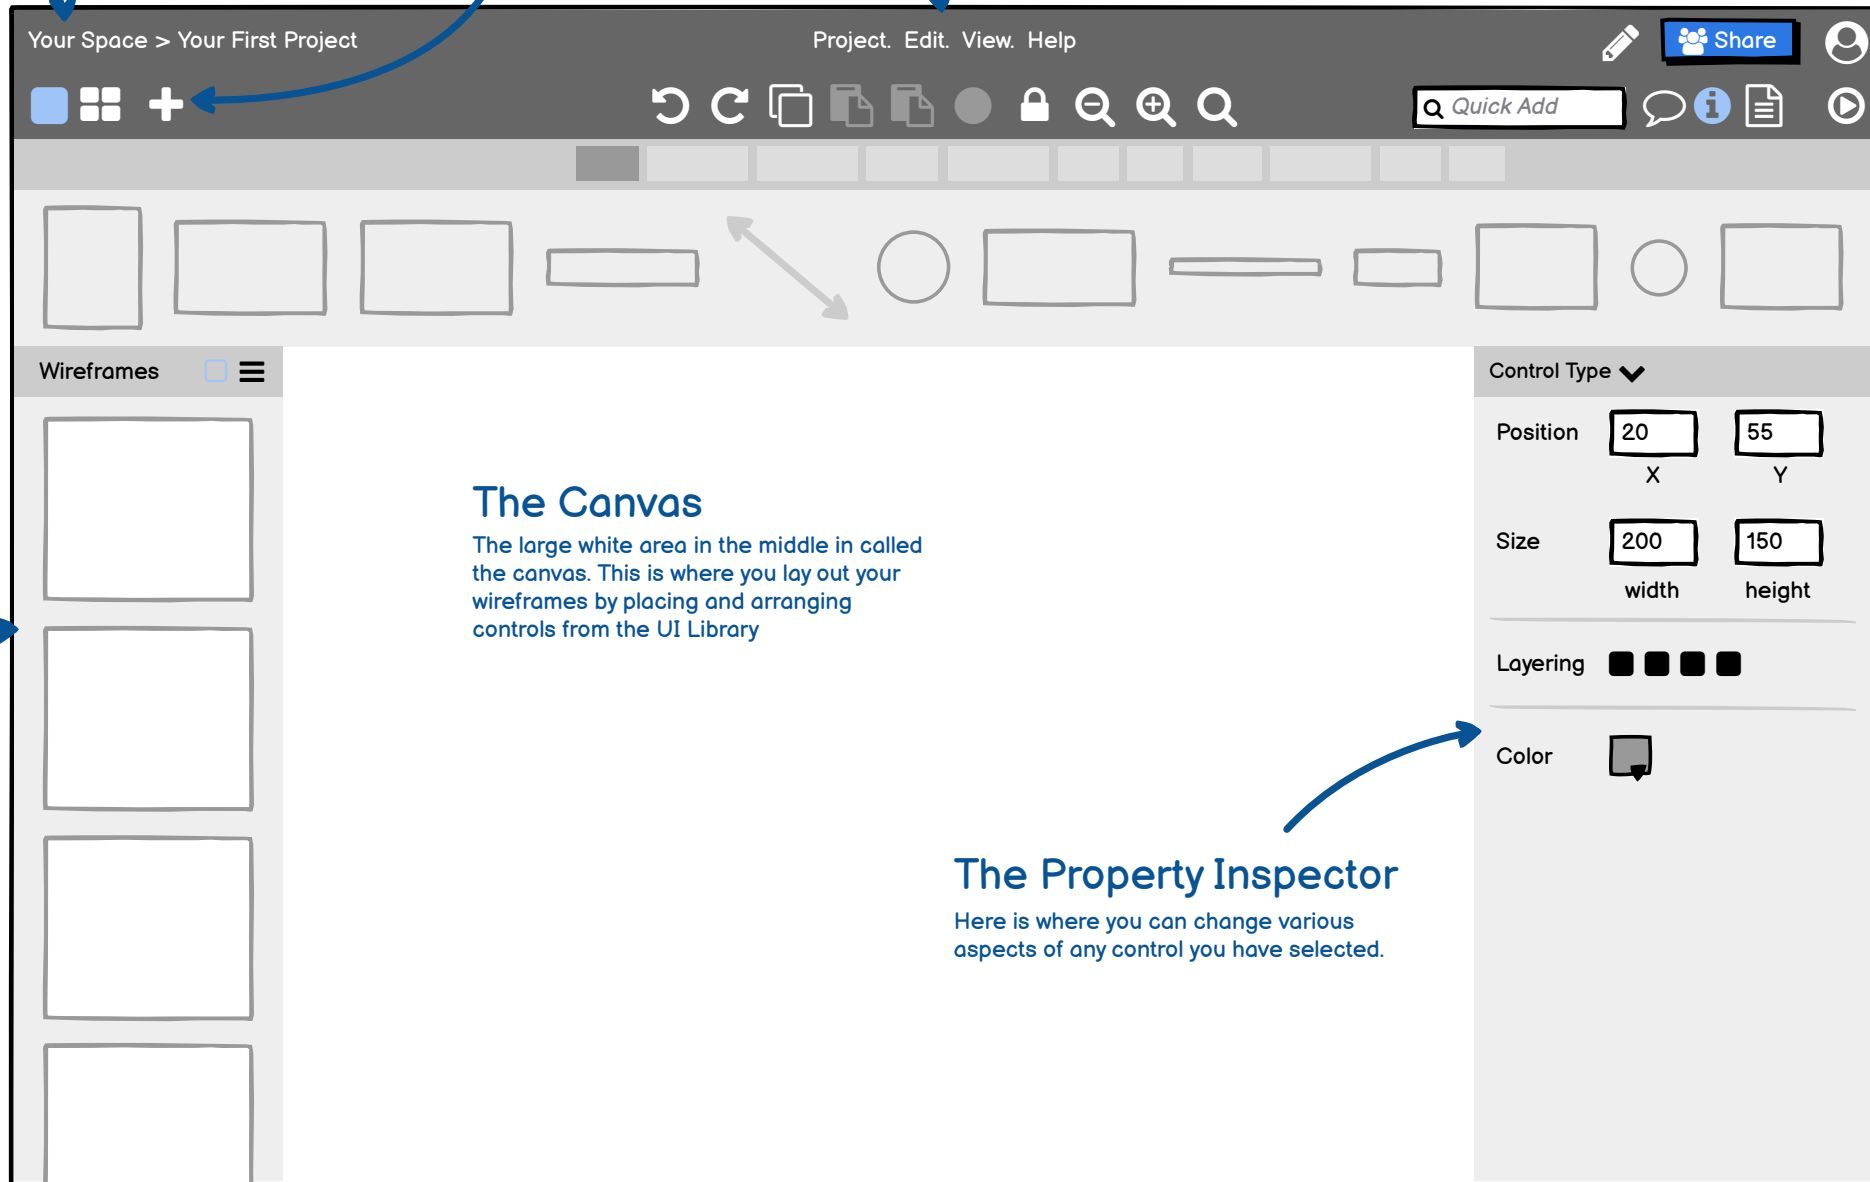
Your Space > Your First Project

Project. Edit. View. Help

Share

Quick Add

Wireframes

The Canvas

The large white area in the middle in called the canvas. This is where you lay out your wireframes by placing and arranging controls from the UI Library

Control Type

Position 20 55
X Y

Size 200 150
width height

Layering

Color

The Property Inspector

Here is where you can change various aspects of any control you have selected.